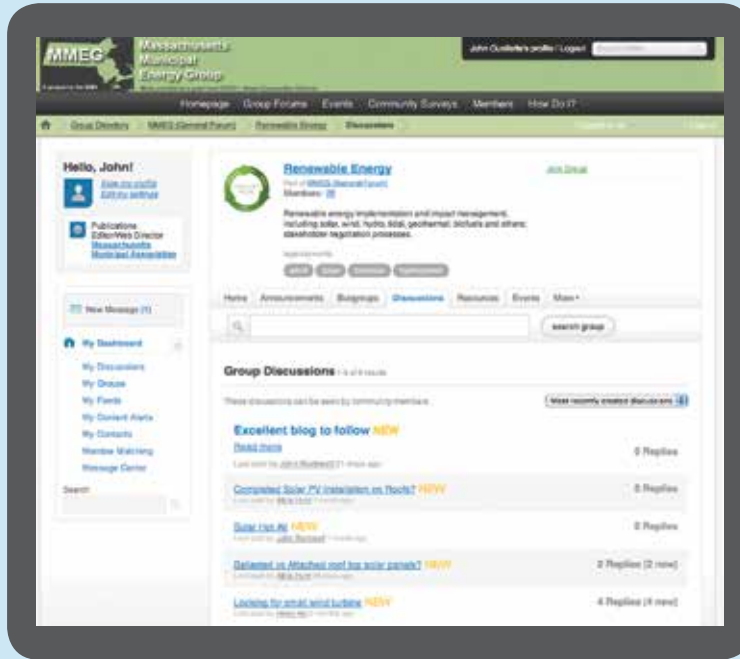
MMEG Massachusetts Municipal Energy Group

John Ouellette's profile / Logout

Homepage Group Forums Events Community Surveys Members How Do I?

Group Directory > MMEG (General Forum) > Renewable Energy > Discussions

Hello, John!

View my profile
Edit my settings

Publications Editor/Web Director
Massachusetts Municipal Association

New Message (1)

My Dashboard

My Discussions
My Groups
My Feeds
My Content Alerts
My Contacts
Member Watching
Message Center

Search

Renewable Energy

Part of MMEG (General Forum)
Members: 38

Join Group

Renewable energy implementation and impact management, including solar, wind, hydro, tidal, geothermal, biofuels and others; stakeholder negotiation processes.

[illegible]

Home Announcements Subgroups Discussions Resources Events More

search group

Group Discussions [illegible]

These discussions can be seen by community members

Most recently created discussions

Excellent blog to follow NEW
Read more
Last post by John Ruckwell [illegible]
0 Replies

Completed Solar PV installation on Roofs? NEW
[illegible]
0 Replies

Solar Hot Air NEW
Last post by John Ruckwell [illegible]
0 Replies

Ballasted vs Attached roof top solar panels? NEW
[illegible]
2 Replies (2 new)

Looking for small wind turbine NEW
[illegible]
4 Replies (4 new)